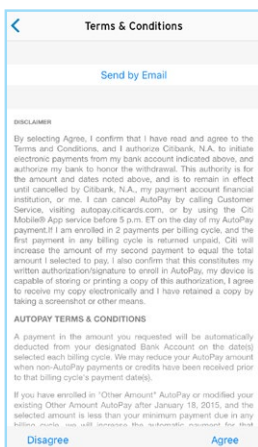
Terms & Conditions

Send by Email

DISCLAIMER

By selecting Agree, I confirm that I have read and agree to the Terms and Conditions, and I authorize Citibank, N.A. to initiate electronic payments from my bank account indicated above, and authorize my bank to honor the withdrawal. This authority is for the amount and dates noted above, and is to remain in effect until cancelled by Citibank, N.A., my payment account financial institution, or me. I can cancel AutoPay by calling Customer Service, visiting autopay.citicards.com, or by using the Citi Mobile® App service before 5 p.m. ET on the day of my AutoPay payment.If I am enrolled in 2 payments per billing cycle, and the first payment in any billing cycle is returned unpaid, Citi will increase the amount of my second payment to equal the total amount I selected to pay. I also confirm that this constitutes my written authorization/signature to enroll in AutoPay, my device is capable of storing or printing a copy of this authorization, I agree to receive my copy electronically and I have retained a copy by taking a screenshot or other means.

AUTOPAY TERMS & CONDITIONS

A payment in the amount you requested will be automatically deducted from your designated Bank Account on the date(s) selected each billing cycle. We may reduce your AutoPay amount when non-AutoPay payments or credits have been received prior to that billing cycle's payment date(s).

If you have enrolled in "Other Amount" AutoPay or modified your existing Other Amount AutoPay after January 18, 2015, and the selected amount is less than your minimum payment due in any billing cycle, we will increase the automatic payment for that

Disagree Agree